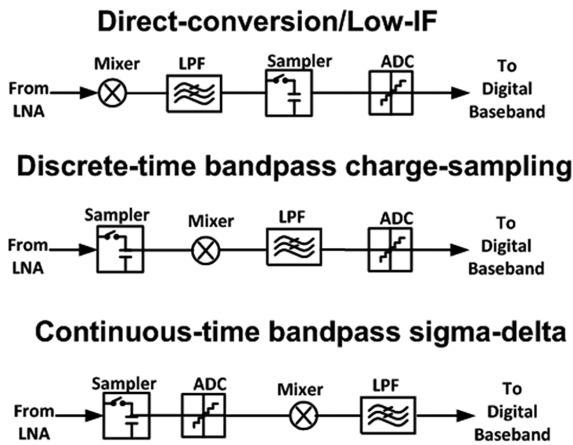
Direct-conversion/Low-IF

Mixer LPF Sampler ADC

From LNA

To Digital Baseband

Discrete-time bandpass charge-sampling

Sampler Mixer LPF ADC

From LNA

To Digital Baseband

Continuous-time bandpass sigma-delta

Sampler ADC Mixer LPF

From LNA

To Digital Baseband